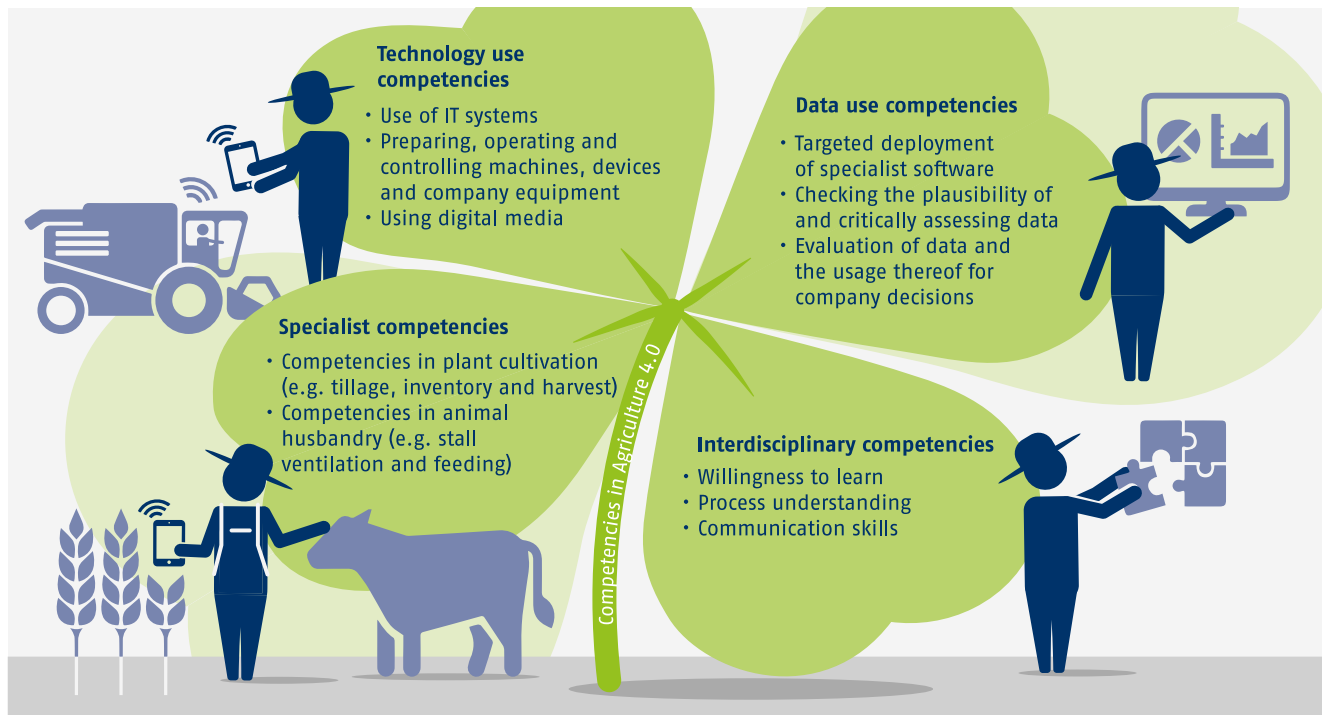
Technology use competencies

• Use of IT systems
• Preparing, operating and controlling machines, devices and company equipment
• Using digital media

Data use competencies

• Targeted deployment of specialist software
• Checking the plausibility of and critically assessing data
• Evaluation of data and the usage thereof for company decisions

Specialist competencies

• Competencies in plant cultivation (e.g. tillage, inventory and harvest)
• Competencies in animal husbandry (e.g. stall ventilation and feeding)

Interdisciplinary competencies

• Willingness to learn
• Process understanding
• Communication skills

Competencies in Agriculture 4.0